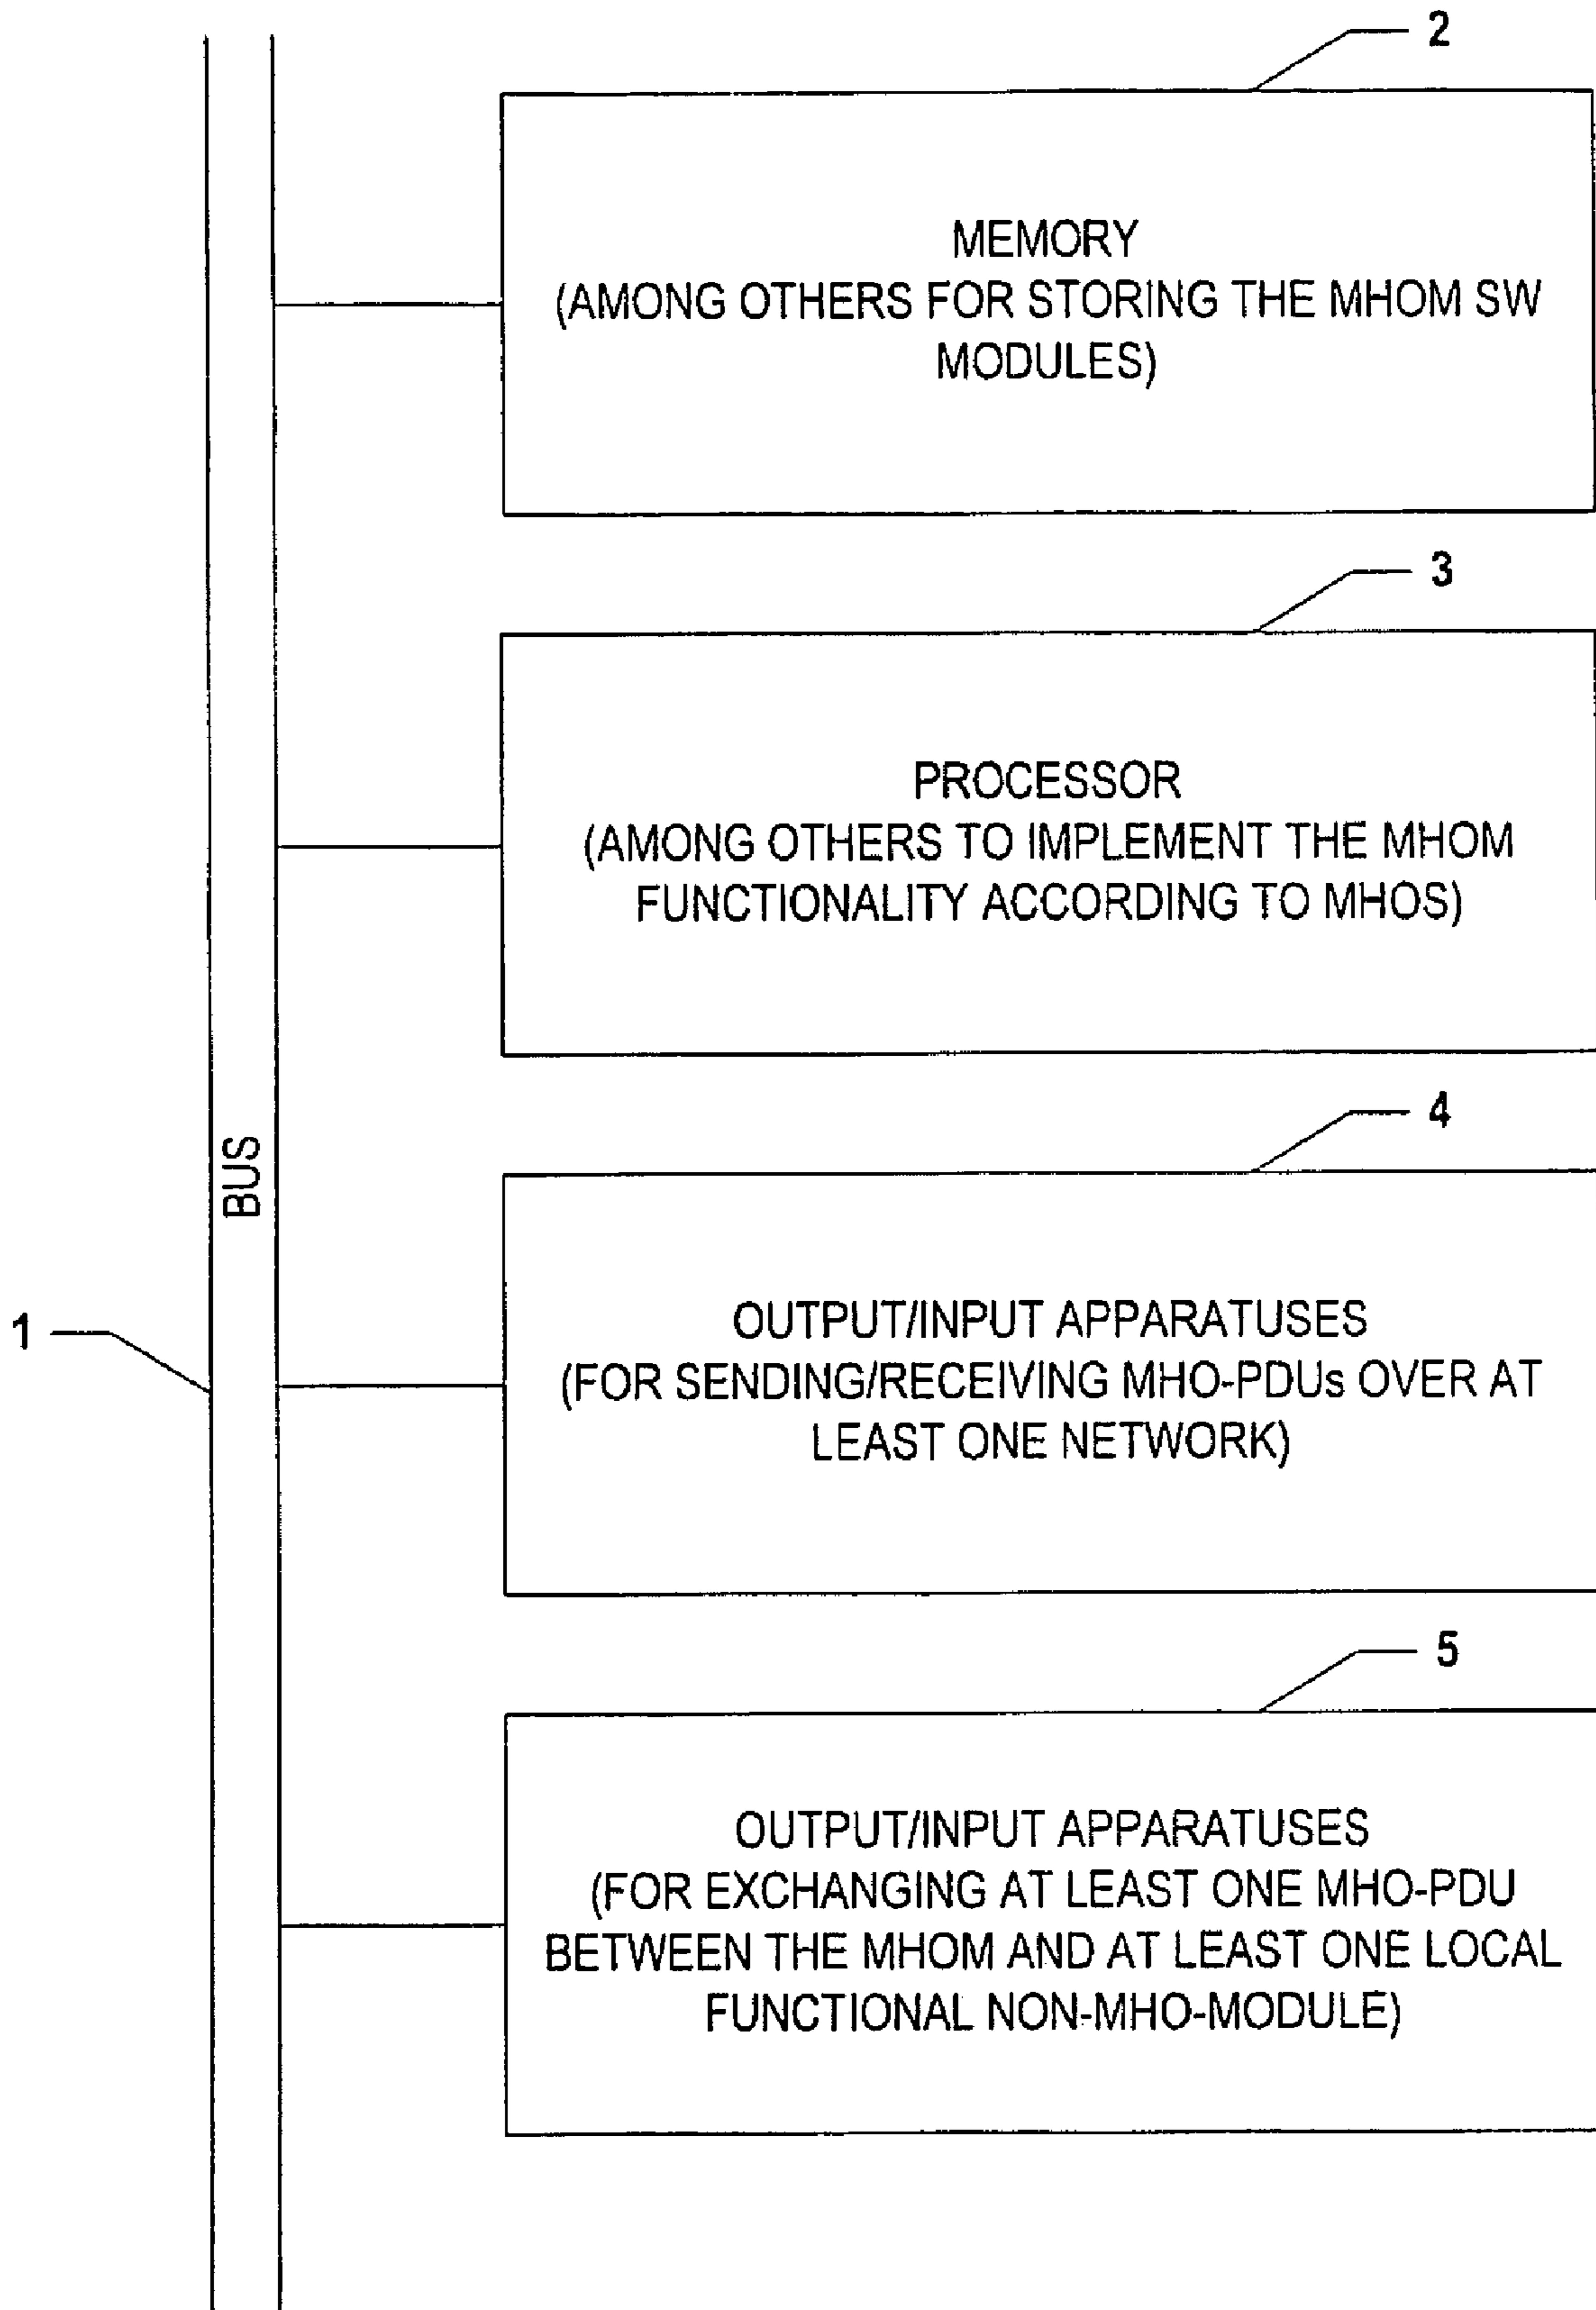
2

MEMORY
(AMONG OTHERS FOR STORING THE MHOM SW MODULES)

3

PROCESSOR
(AMONG OTHERS TO IMPLEMENT THE MHOM FUNCTIONALITY ACCORDING TO MHOS)

4

BUS

1

OUTPUT/INPUT APPARATUSES
(FOR SENDING/RECEIVING MHO-PDUs OVER AT LEAST ONE NETWORK)

5

OUTPUT/INPUT APPARATUSES
(FOR EXCHANGING AT LEAST ONE MHO-PDU BETWEEN THE MHOM AND AT LEAST ONE LOCAL FUNCTIONAL NON-MHO-MODULE)